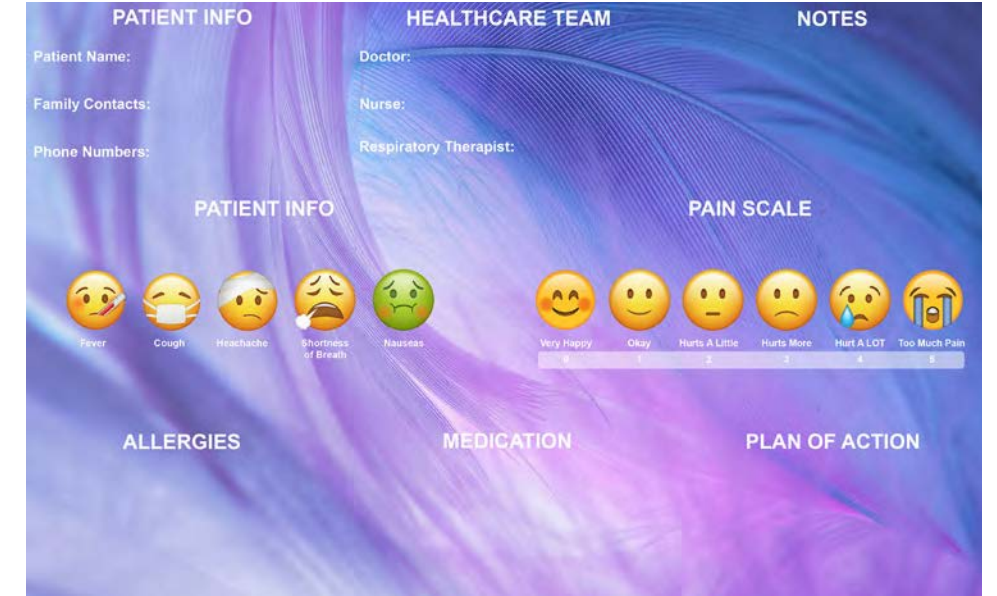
PATIENT INFO

Patient Name:

Family Contacts:

Phone Numbers:

HEALTHCARE TEAM

Doctor:

Nurse:

Respiratory Therapist:

NOTES

PATIENT INFO

Fever

Cough

Heachache

Shortness of Breath

Nauseas

PAIN SCALE

| Very Happy | Okay | Hurts A Little | Hurts More | Hurt A LOT | Too Much Pain |
|---|---|---|---|---|---|
| 0 | 1 | 2 | 3 | 4 | 5 |

ALLERGIES

MEDICATION

PLAN OF ACTION